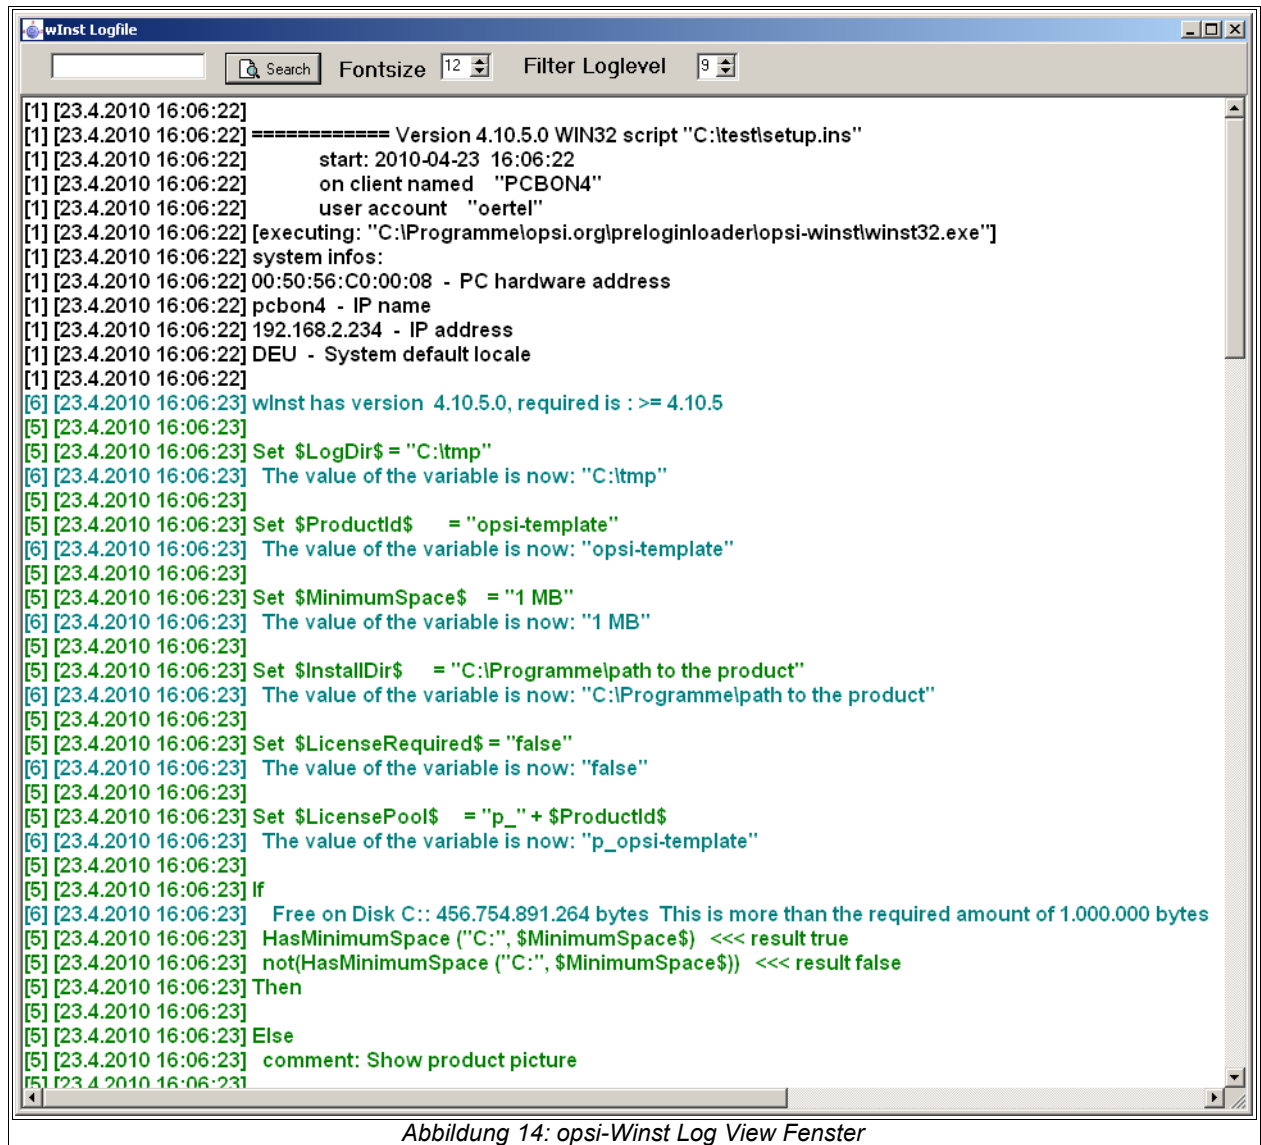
wInst Logfile

Search Fontsize 12 Filter Loglevel 9

[1] [23.4.2010 16:06:22]
[1] [23.4.2010 16:06:22] ============ Version 4.10.5.0 WIN32 script "C:\test\setup.ins"
[1] [23.4.2010 16:06:22] start: 2010-04-23 16:06:22
[1] [23.4.2010 16:06:22] on client named "PCBON4"
[1] [23.4.2010 16:06:22] user account "oertel"
[1] [23.4.2010 16:06:22] [executing: "C:\Programme\opsi.org\preloginloader\opsi-winst\winst32.exe"]
[1] [23.4.2010 16:06:22] system infos:
[1] [23.4.2010 16:06:22] 00:50:56:C0:00:08 - PC hardware address
[1] [23.4.2010 16:06:22] pcbon4 - IP name
[1] [23.4.2010 16:06:22] 192.168.2.234 - IP address
[1] [23.4.2010 16:06:22] DEU - System default locale
[1] [23.4.2010 16:06:22]
[6] [23.4.2010 16:06:23] wInst has version 4.10.5.0, required is : >= 4.10.5
[5] [23.4.2010 16:06:23]
[5] [23.4.2010 16:06:23] Set $LogDir$ = "C:\tmp"
[6] [23.4.2010 16:06:23] The value of the variable is now: "C:\tmp"
[5] [23.4.2010 16:06:23]
[5] [23.4.2010 16:06:23] Set $ProductId$ = "opsi-template"
[6] [23.4.2010 16:06:23] The value of the variable is now: "opsi-template"
[5] [23.4.2010 16:06:23]
[5] [23.4.2010 16:06:23] Set $MinimumSpace$ = "1 MB"
[6] [23.4.2010 16:06:23] The value of the variable is now: "1 MB"
[5] [23.4.2010 16:06:23]
[5] [23.4.2010 16:06:23] Set $InstallDir$ = "C:\Programme\path to the product"
[6] [23.4.2010 16:06:23] The value of the variable is now: "C:\Programme\path to the product"
[5] [23.4.2010 16:06:23]
[5] [23.4.2010 16:06:23] Set $LicenseRequired$ = "false"
[6] [23.4.2010 16:06:23] The value of the variable is now: "false"
[5] [23.4.2010 16:06:23]
[5] [23.4.2010 16:06:23] Set $LicensePool$ = "p_" + $ProductId$
[6] [23.4.2010 16:06:23] The value of the variable is now: "p_opsi-template"
[5] [23.4.2010 16:06:23]
[5] [23.4.2010 16:06:23] If
[6] [23.4.2010 16:06:23] Free on Disk C:: 456.754.891.264 bytes This is more than the required amount of 1.000.000 bytes
[5] [23.4.2010 16:06:23] HasMinimumSpace ("C:", $MinimumSpace$) <<< result true
[5] [23.4.2010 16:06:23] not(HasMinimumSpace ("C:", $MinimumSpace$)) <<< result false
[5] [23.4.2010 16:06:23] Then
[5] [23.4.2010 16:06:23]
[5] [23.4.2010 16:06:23] Else
[5] [23.4.2010 16:06:23] comment: Show product picture
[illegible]

Abbildung 14: opsi-Winst Log View Fenster